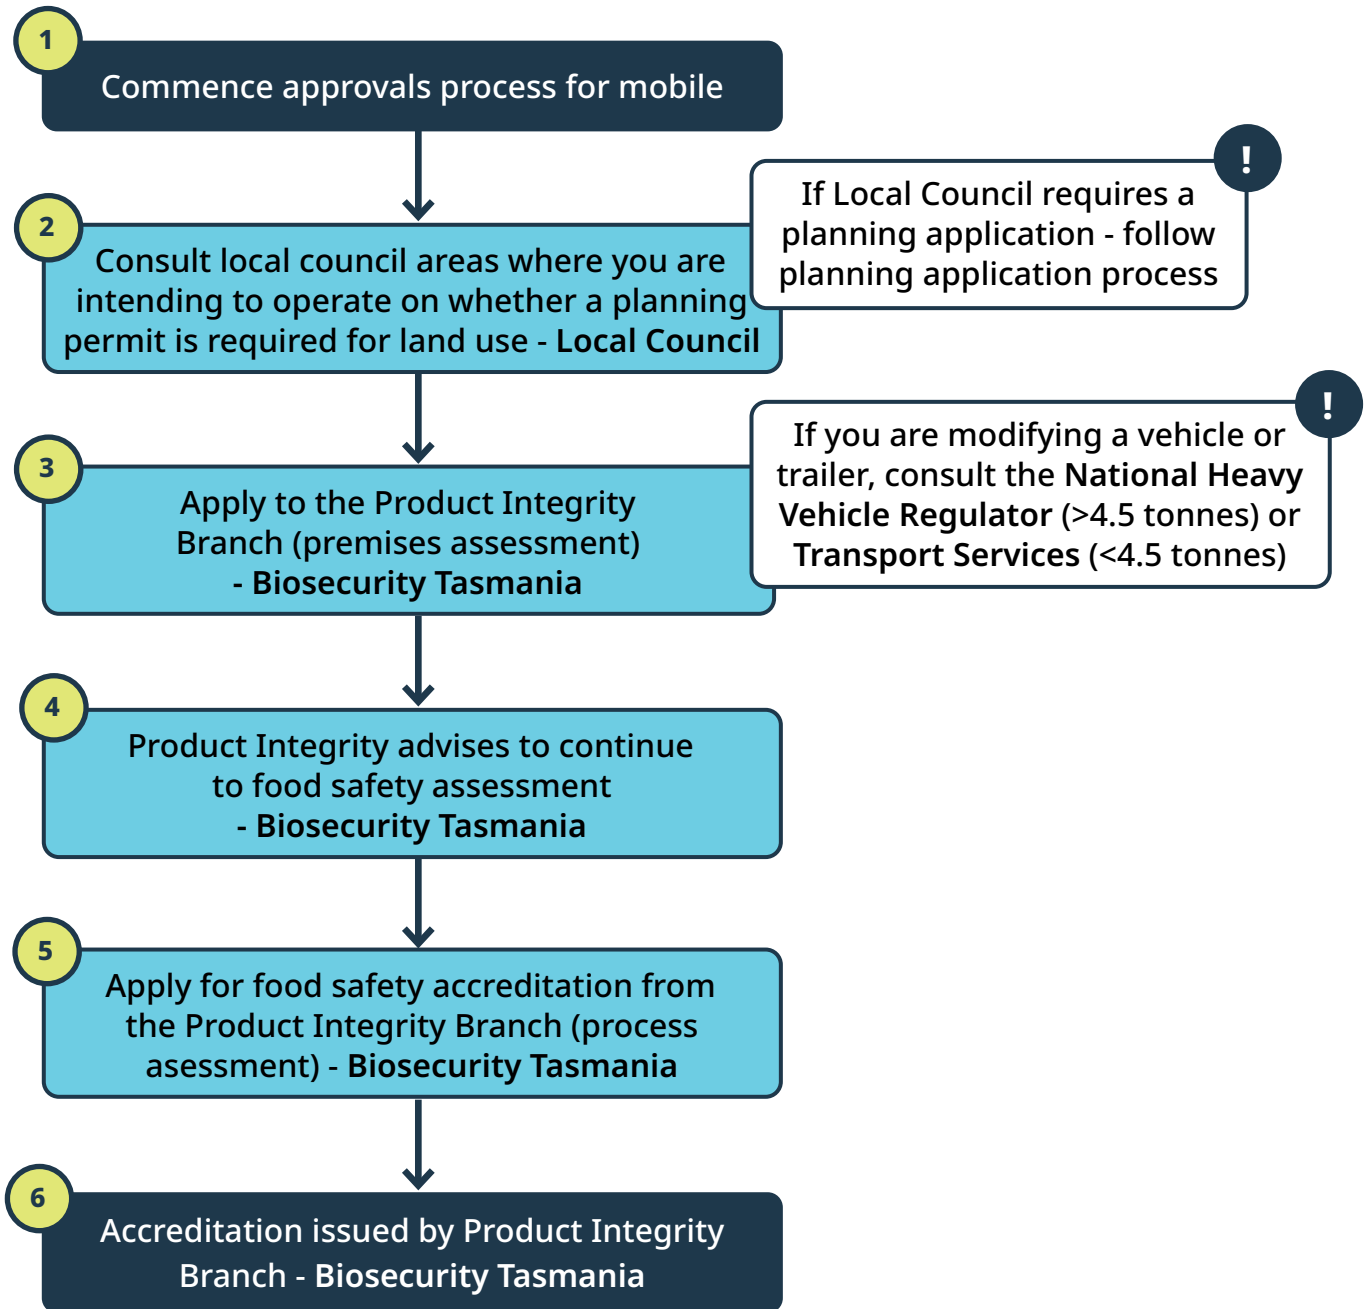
1
Commence approvals process for mobile

2
Consult local council areas where you are intending to operate on whether a planning permit is required for land use - Local Council

!
If Local Council requires a planning application - follow planning application process

3
Apply to the Product Integrity Branch (premises assessment) - Biosecurity Tasmania

!
If you are modifying a vehicle or trailer, consult the National Heavy Vehicle Regulator (>4.5 tonnes) or Transport Services (<4.5 tonnes)

4
Product Integrity advises to continue to food safety assessment - Biosecurity Tasmania

5
Apply for food safety accreditation from the Product Integrity Branch (process asessment) - Biosecurity Tasmania

6
Accreditation issued by Product Integrity Branch - Biosecurity Tasmania